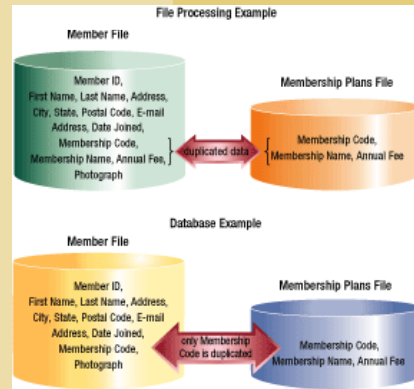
File Processing Example

Member File

Member ID, First Name, Last Name, Address, City, State, Postal Code, E-mail Address, Date Joined, Membership Code, Membership Name, Annual Fee, Photograph

duplicated data

Membership Plans File

Membership Code, Membership Name, Annual Fee

Database Example

Member File

Member ID, First Name, Last Name, Address, City, State, Postal Code, E-mail Address, Date Joined, Membership Code, Photograph

only Membership Code is duplicated

Membership Plans File

Membership Code, Membership Name, Annual Fee